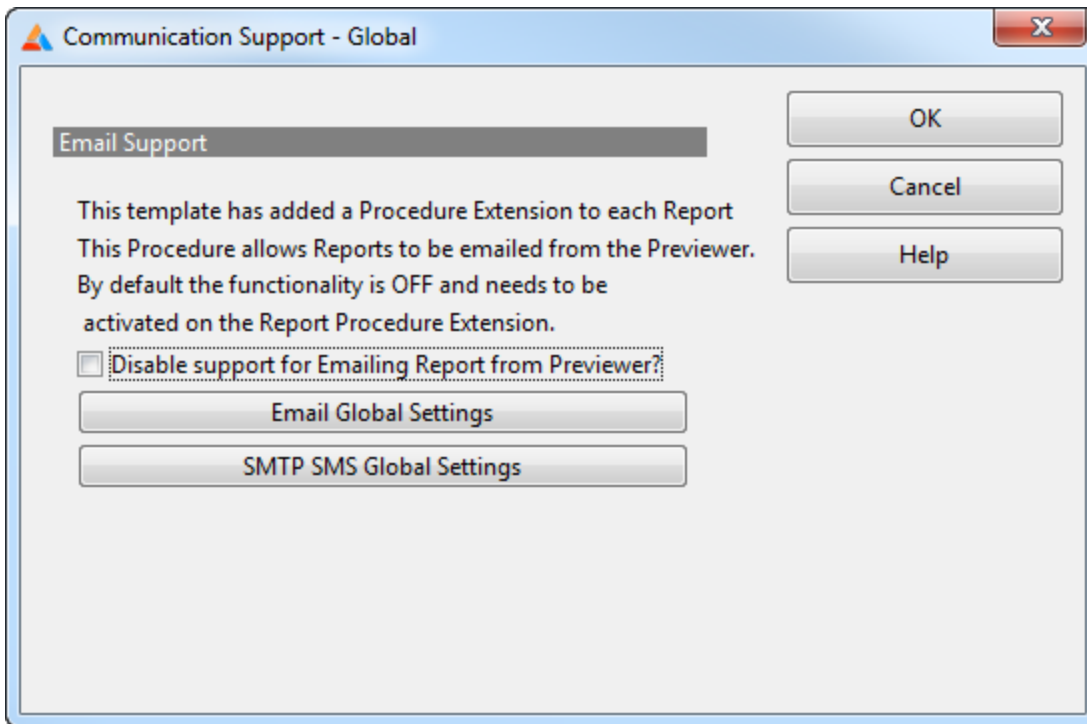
Communication Support - Global

OK

Cancel

Help

Email Support

This template has added a Procedure Extension to each Report
This Procedure allows Reports to be emailed from the Previewer.
By default the functionality is OFF and needs to be
activated on the Report Procedure Extension.

Disable support for Emailing Report from Previewer?

Email Global Settings

SMTP SMS Global Settings